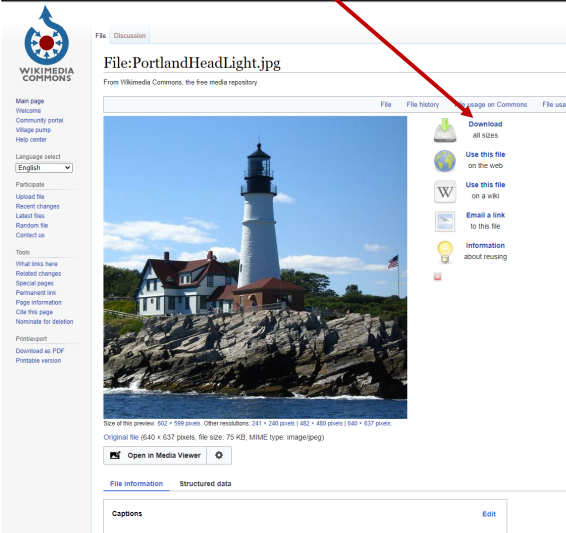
WIKIMEDIA COMMONS

Main page
Welcome
Community portal
Village pump
Help center

Language select
English

Participate
Upload file
Recent changes
Latest files
Random file
Contact us

Tools
What links here
Related changes
Special pages
Permanent link
Page information
Cite this page
Nominate for deletion

Print/export
Download as PDF
Printable version

File Discussion

File:PortlandHeadLight.jpg

From Wikimedia Commons, the free media repository

File File history File usage on Commons File usa

Download
all sizes

Use this file
on the web

Use this file
on a wiki

Email a link
to this file

Information
about reusing

Size of this preview: 602 × 599 pixels. Other resolutions: 241 × 240 pixels | 482 × 480 pixels | 640 × 637 pixels.

Original file (640 × 637 pixels, file size: 75 KB, MIME type: image/jpeg)

Open in Media Viewer

File information Structured data

Captions Edit